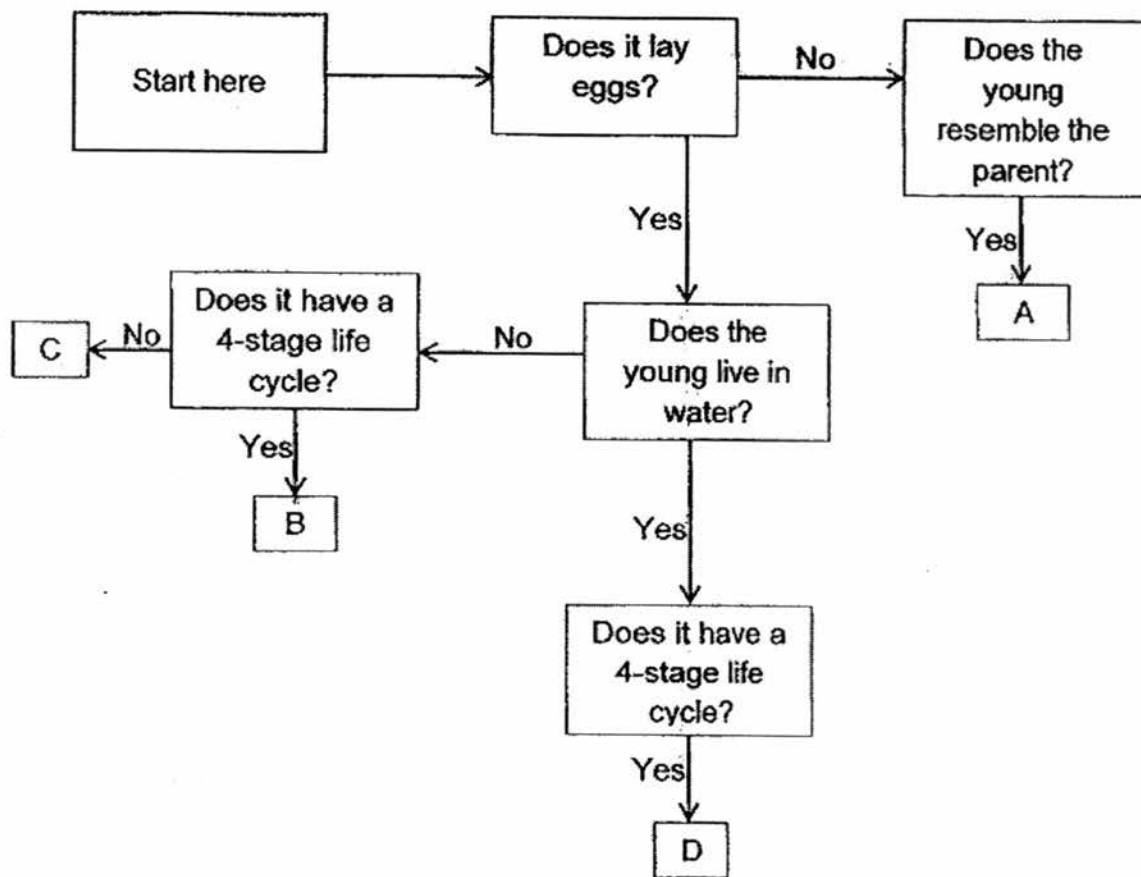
Start here

Does it lay eggs?

No

Does the young resemble the parent?

Yes

A

Yes

Does the young live in water?

No

Does it have a 4-stage life cycle?

No

C

Yes

B

Yes

Does it have a 4-stage life cycle?

Yes

D